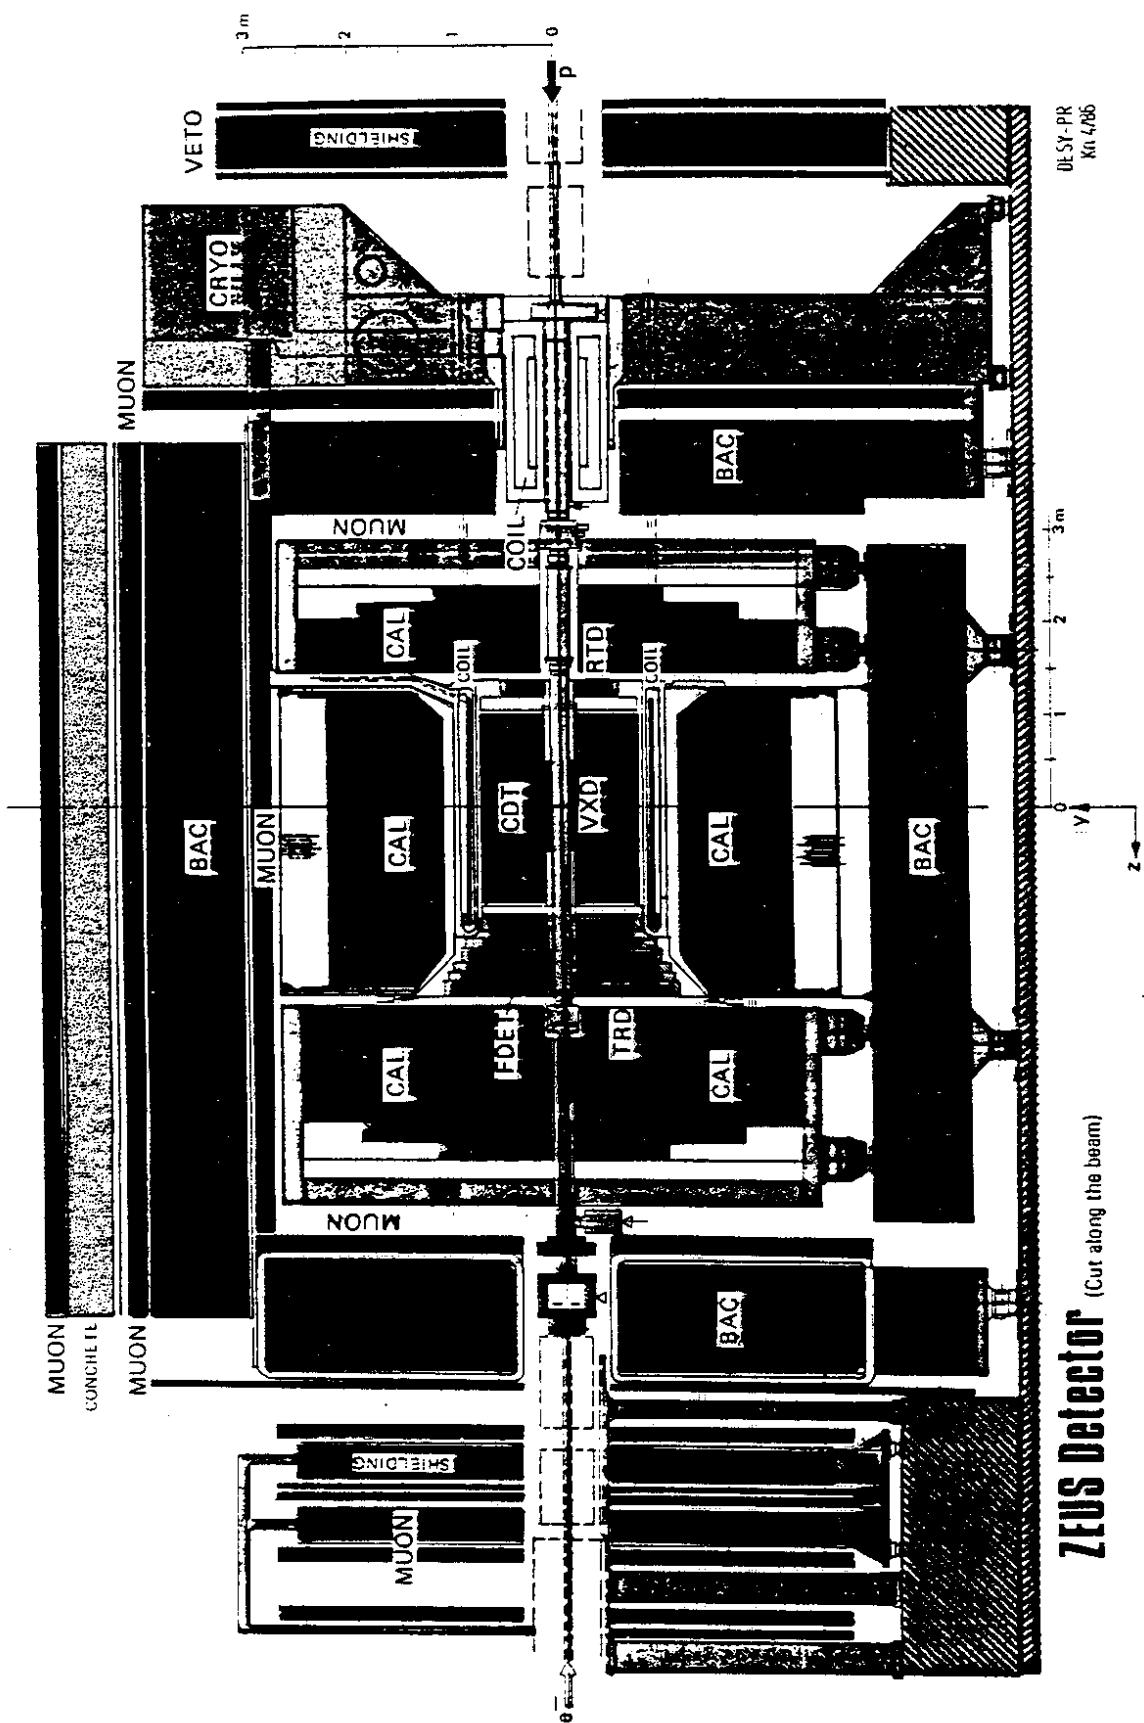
ZEUS Detector (Cut along the beam)

MUON
CONCRETE
MUON
BAC
MUON
MUON
MUON
CRYO
VETO
SHIELDING
SHIELDING
MUON
BAC
BAC
BAC
BAC
CAL
CAL
CAL
CAL
CAL
CAL
COIL
COIL
COIL
CDT
VXD
RTD
FDET
TRD
MUON
p
e
y
z
0
1
2
3m
0
1
2
3m
DESY-PR
Kn 4/86